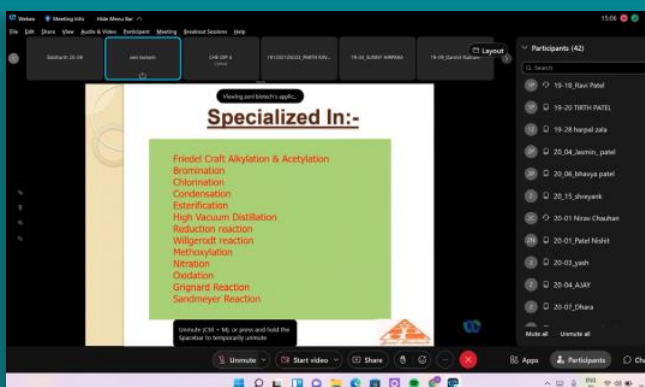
Webex Meeting Info Hide Menu Bar

15:06

File Edit Share View Audio & Video Participant Meeting Breakout Sessions Help

Siddharth 20-08

ami biotech

CHE-DIP 3

19120210202_PARTH KAV...

19-24_SUNNY HIRPARA

19-09_Darshit Rathod

Layout

Participants (42)

Search

19-18_Ravi Patel

19-20 TIRTH PATEL

19-28 harpal zala

20_04_Jasmin_ patel

20_06_bhavya patel

20_15_shreyank

20-01 Nirav Chauhan

20-01_Patel Nishit

20-03_yash

20-04_AJAY

20-07_Dhara

Viewing ami biotech's applic...

Specialized In:-

Friedel Craft Alkylation & Acetylation
Bromination
Chlorination
Condensation
Esterification
High Vacuum Distillation
Reduction reaction
Willgerodt reaction
Methoxylation
Nitration
Oxidation
Grignard Reaction
Sandmeyer Reaction

Unmute (Ctrl + M), or press and hold the Spacebar to temporarily unmute

Mute all Unmute all

Unmute Start video Share Apps Participants Ch